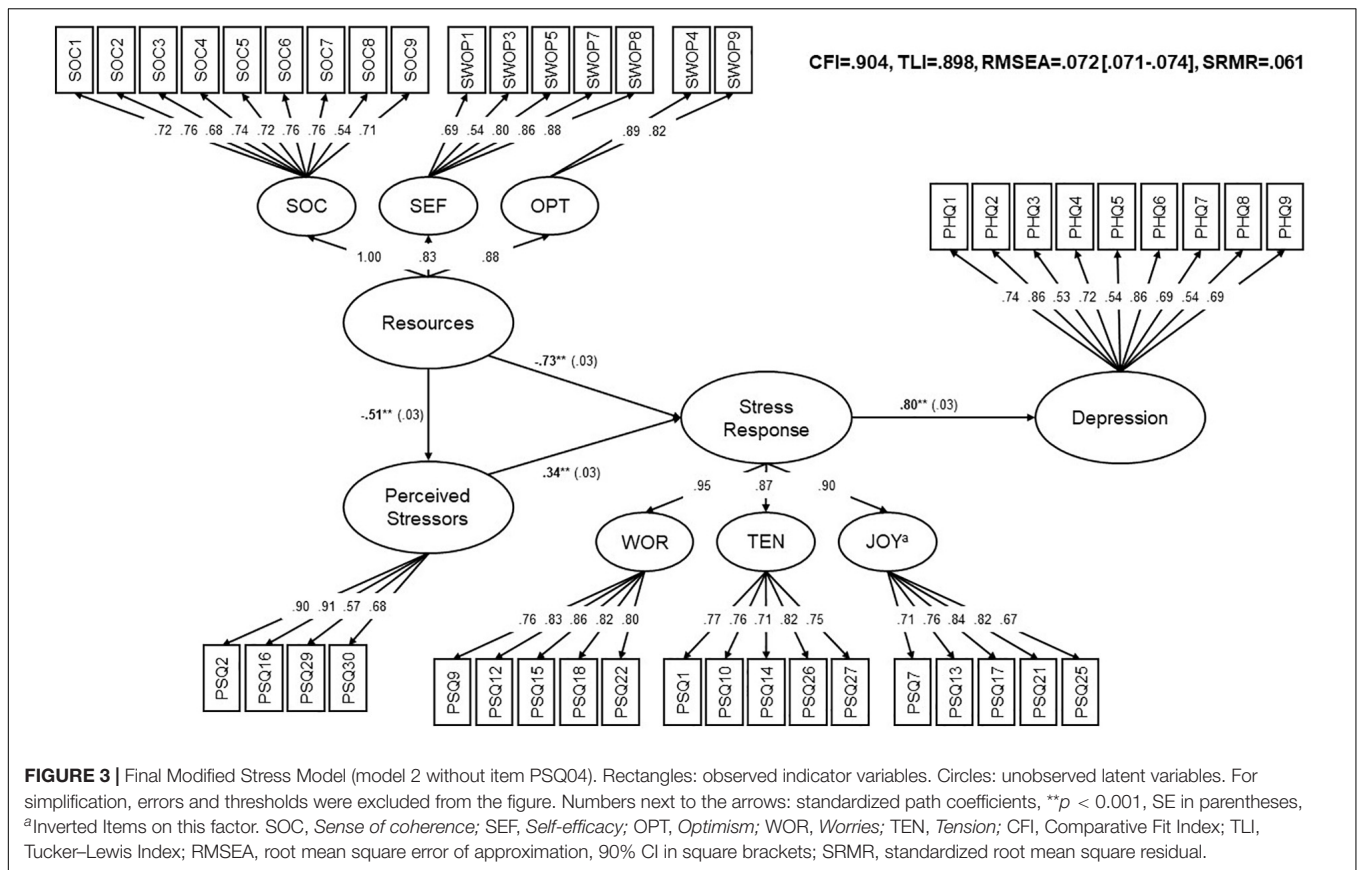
SOC1 SOC2 SOC3 SOC4 SOC5 SOC6 SOC7 SOC8 SOC9

SWOP1 SWOP3 SWOP5 SWOP7 SWOP8

SWOP4 SWOP9

CFI=.904, TLI=.898, RMSEA=.072 [.071-.074], SRMR=.061

.72 .76 .68 .74 .72 .76 .76 .54 .71

.69 .54 .80 .86 .88

.89 .82

SOC SEF OPT

PHQ1 PHQ2 PHQ3 PHQ4 PHQ5 PHQ6 PHQ7 PHQ8 PHQ9

1.00 .83 .88

.74 .86 .53 .72 .54 .86 .69 .54 .69

Resources

-.73** (.03)

-.51** (.03)

Stress Response

.80** (.03)

Depression

.34** (.03)

Perceived Stressors

.95 .87 .90

WOR TEN JOY$^a$

.90 .91 .57 .68

.76 .83 .86 .82 .80

.77 .76 .71 .82 .75

.71 .76 .84 .82 .67

PSQ2 PSQ16 PSQ29 PSQ30

PSQ9 PSQ12 PSQ15 PSQ18 PSQ22

PSQ1 PSQ10 PSQ14 PSQ26 PSQ27

PSQ7 PSQ13 PSQ17 PSQ21 PSQ25

**FIGURE 3 |** Final Modified Stress Model (model 2 without item PSQ04). Rectangles: observed indicator variables. Circles: unobserved latent variables. For simplification, errors and thresholds were excluded from the figure. Numbers next to the arrows: standardized path coefficients, $^{**}p < 0.001$, SE in parentheses, $^a$Inverted Items on this factor. SOC, *Sense of coherence;* SEF, *Self-efficacy;* OPT, *Optimism;* WOR, *Worries;* TEN, *Tension;* CFI, Comparative Fit Index; TLI, Tucker–Lewis Index; RMSEA, root mean square error of approximation, 90% CI in square brackets; SRMR, standardized root mean square residual.